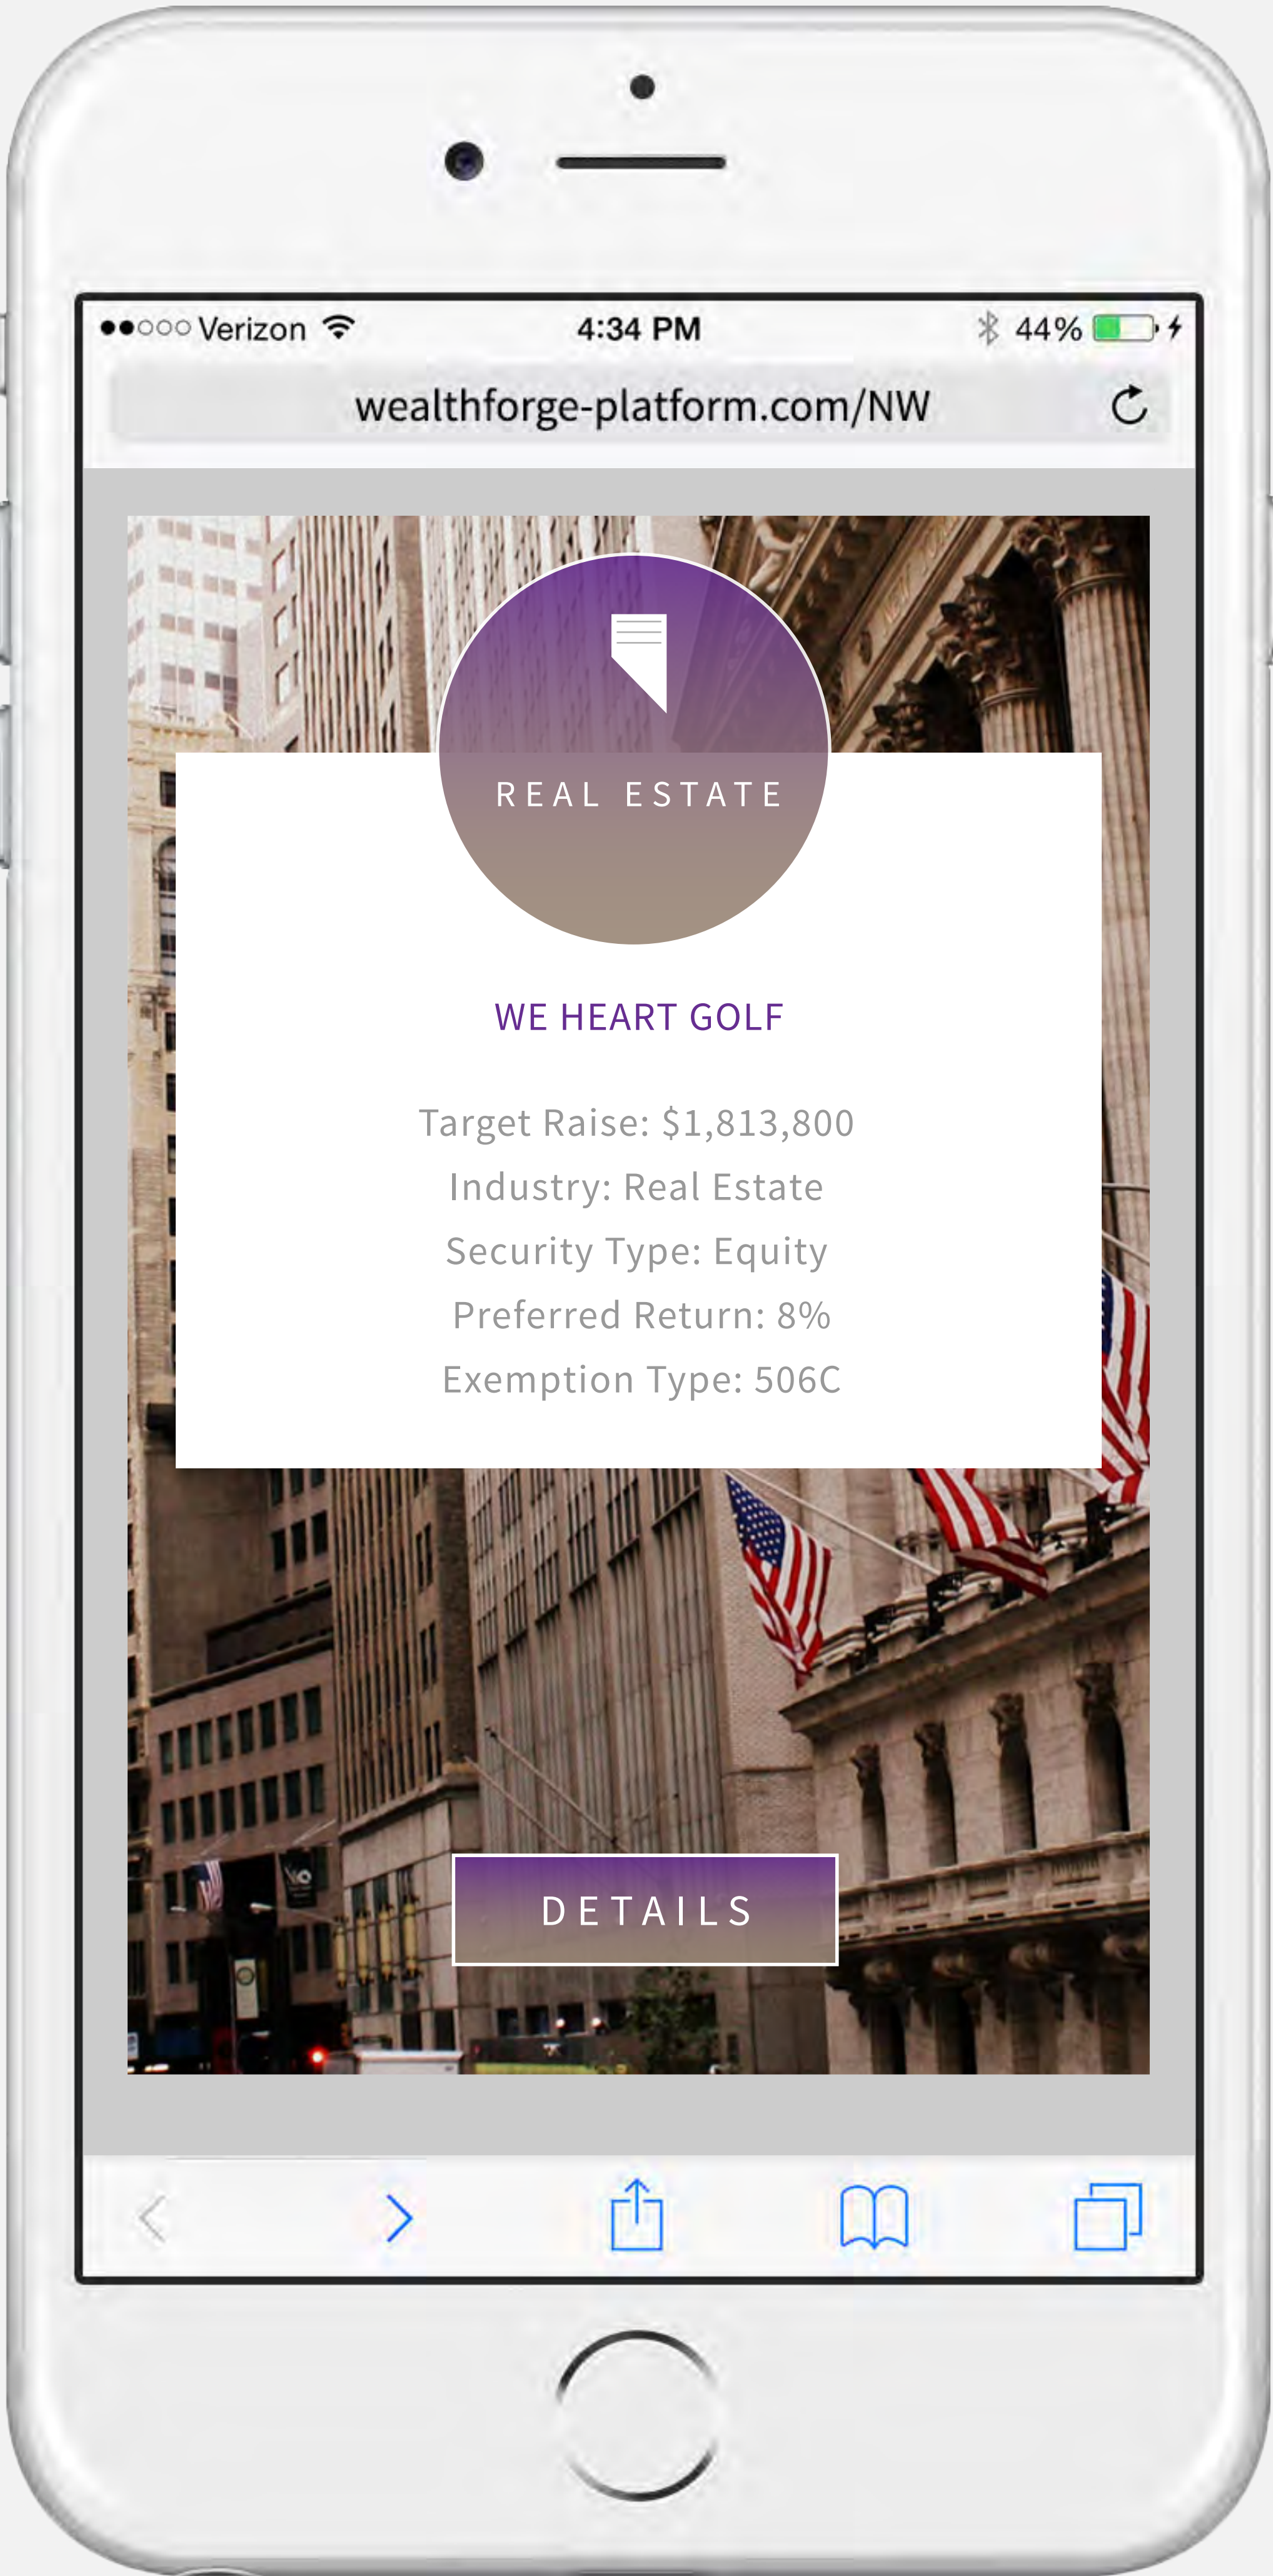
●●○○○ Verizon 4:34 PM 44%

wealthforge-platform.com/NW

REAL ESTATE

WE HEART GOLF

Target Raise: $1,813,800
Industry: Real Estate
Security Type: Equity
Preferred Return: 8%
Exemption Type: 506C

DETAILS